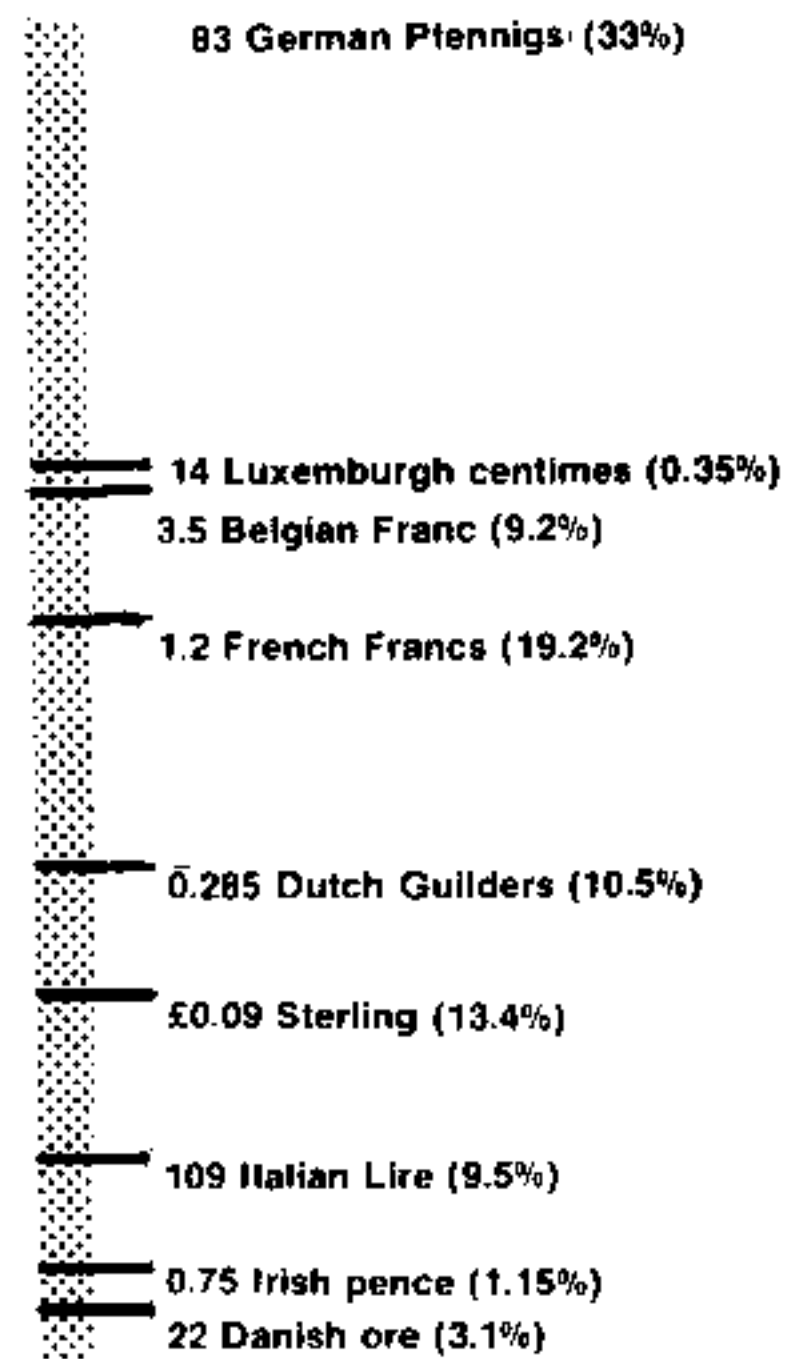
83 German Pfennigs (33%)

14 Luxemburgh centimes (0.35%)

3.5 Belgian Franc (9.2%)

1.2 French Francs (19.2%)

0.285 Dutch Guilders (10.5%)

£0.09 Sterling (13.4%)

109 Italian Lire (9.5%)

0.75 Irish pence (1.15%)

22 Danish ore (3.1%)